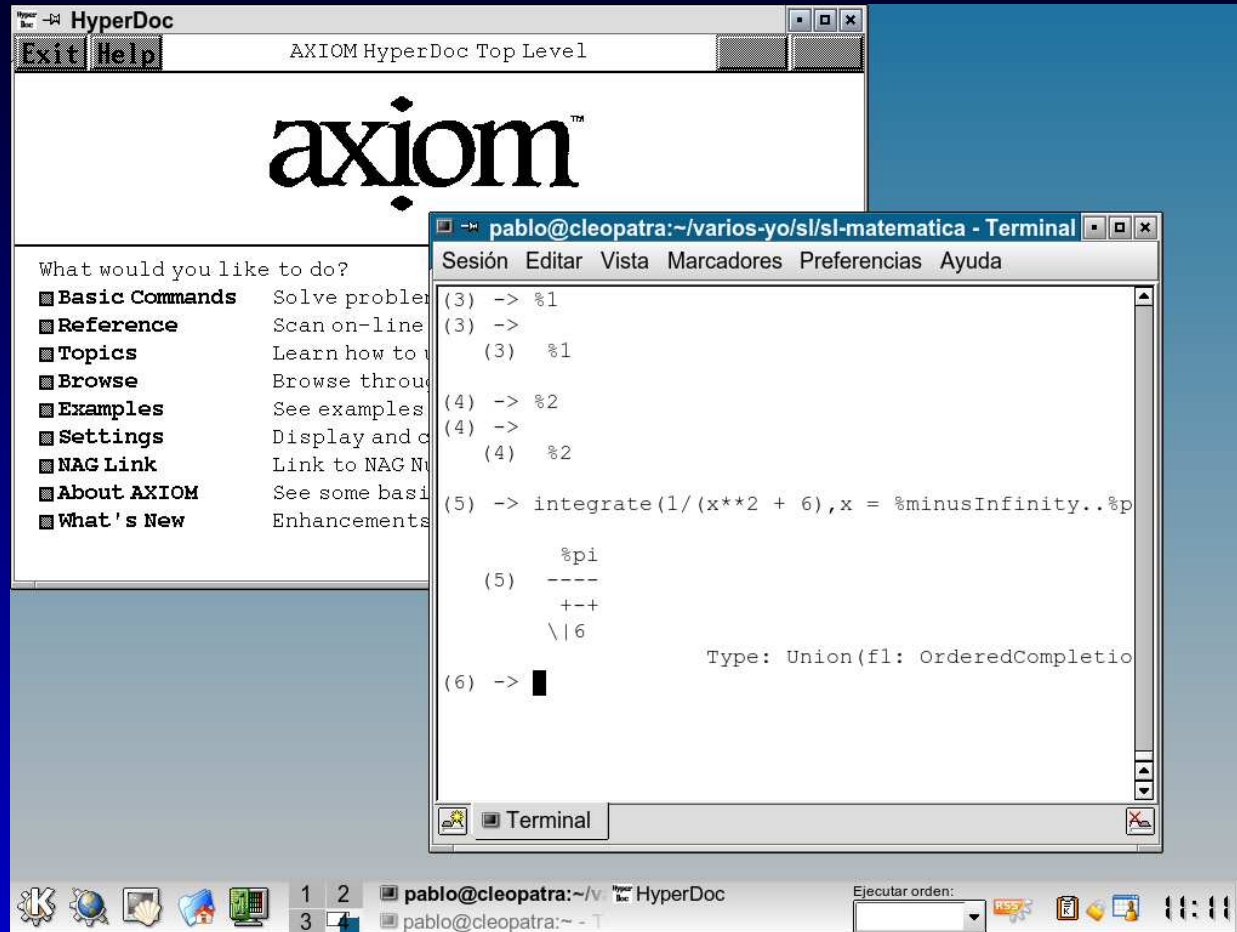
HyperDoc

Exit Help AXIOM HyperDoc Top Level

axiom™

What would you like to do?

Basic Commands Solve probler
Reference Scan on-line
Topics Learn how to
Browse Browse throu
Examples See examples
Settings Display and c
NAG Link Link to NAG N
About AXIOM See some basi
What's New Enhancements

pablo@cleopatra:~/varios-yo/sl/sl-matematica - Terminal

Sesión Editar Vista Marcadores Preferencias Ayuda

(3) -> %1
(3) ->
(3) %1

(4) -> %2
(4) ->
(4) %2

(5) -> integrate(1/(x**2 + 6),x = %minusInfinity..%p

%pi
(5) ----
+-+
\|6
Type: Union(f1: OrderedCompletio
(6) ->

Terminal

1 2 3 4 pablo@cleopatra:~/v HyperDoc pablo@cleopatra:~ - T

Ejecutar orden:

11:11